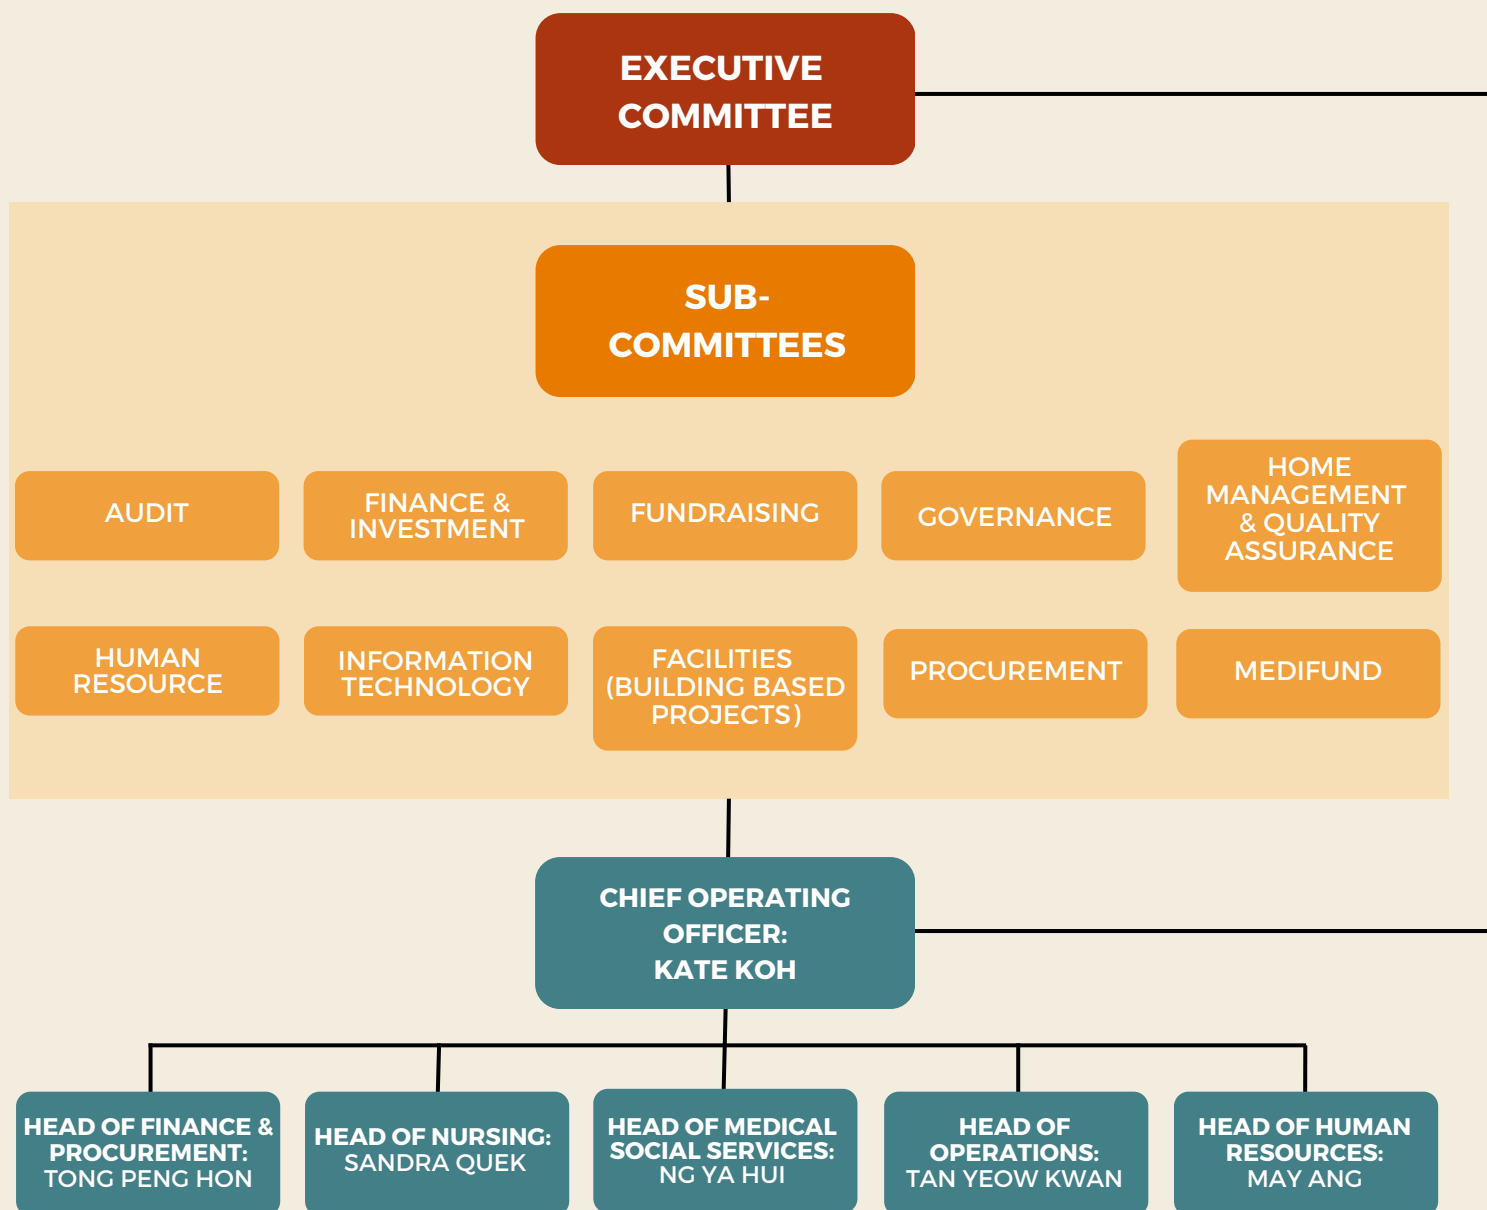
EXECUTIVE COMMITTEE

SUB-COMMITTEES

AUDIT

FINANCE & INVESTMENT

FUNDRAISING

GOVERNANCE

HOME MANAGEMENT & QUALITY ASSURANCE

HUMAN RESOURCE

INFORMATION TECHNOLOGY

FACILITIES (BUILDING BASED PROJECTS)

PROCUREMENT

MEDIFUND

CHIEF OPERATING OFFICER: KATE KOH

HEAD OF FINANCE & PROCUREMENT: TONG PENG HON

HEAD OF NURSING: SANDRA QUEK

HEAD OF MEDICAL SOCIAL SERVICES: NG YA HUI

HEAD OF OPERATIONS: TAN YEOW KWAN

HEAD OF HUMAN RESOURCES: MAY ANG